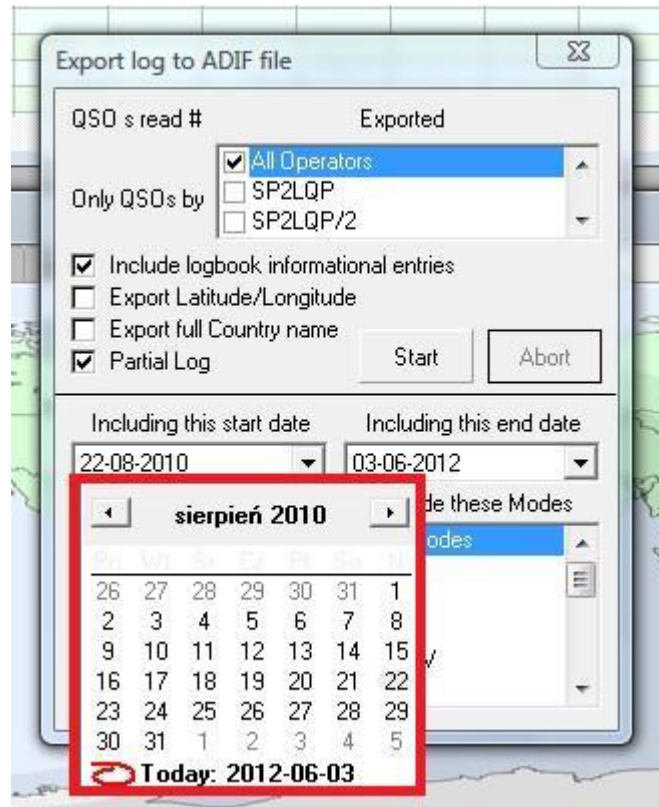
Export log to ADIF file

QSO s read #

Exported

Only QSOs by

All Operators
SP2LQP
SP2LQP/2

Include logbook informational entries
Export Latitude/Longitude
Export full Country name
Partial Log

Start

Abort

Including this start date

Including this end date

22-08-2010

03-06-2012

sierpień 2010

de these Modes

odes

| Pn | Wt | Śr | Cz | Pt | So | N |
|---|---|---|---|---|---|---|
| 26 | 27 | 28 | 29 | 30 | 31 | 1 |
| 2 | 3 | 4 | 5 | 6 | 7 | 8 |
| 9 | 10 | 11 | 12 | 13 | 14 | 15 |
| 16 | 17 | 18 | 19 | 20 | 21 | 22 |
| 23 | 24 | 25 | 26 | 27 | 28 | 29 |
| 30 | 31 | 1 | 2 | 3 | 4 | 5 |

V

Today: 2012-06-03